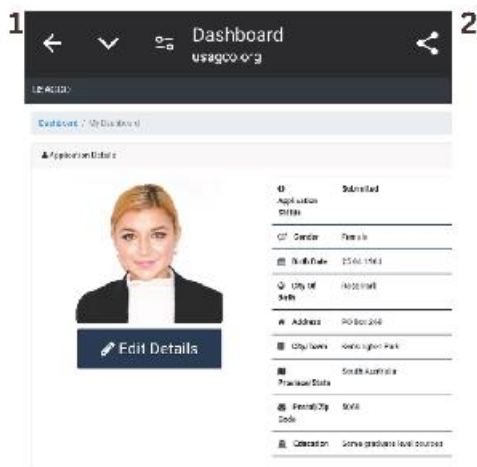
1

2

Dashboard
usagco.org

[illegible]

Dashboard / My Dashboard

Application Details

Edit Details

| | |
|---|---|
| Application Status | Submitted |
| Gender | Female |
| Birth Date | 25.04.1983 |
| City Of Birth | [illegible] |
| Address | PO Box 248 |
| City/Town | Kensington Park |
| Province/State | South Australia |
| Postal/Zip Code | 5068 |
| Education | Some graduate level courses |